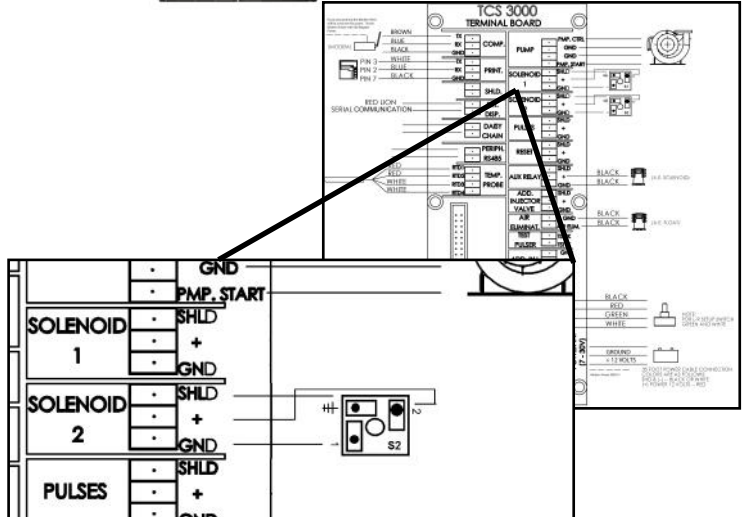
TCS 3000
TERMINAL BOARD

BROWN
BLUE
BLACK
WHITE
BLUE
BLACK
PIN 3
PIN 2
PIN 7
RED LION
SERIAL COMMUNICATION
COMP.
PRINT.
SHLD.
DISP.
DAISY CHAIN
PERIPH. RS485
TEMP. PROBE
RED
RED
WHITE
WHITE
PUMP
SOLENOID 1
SOLENOID 2
PULSES
RESET
AUX RELAY
ADD. INJECTOR VALVE
AIR ELIMINAT.
TEST PULSER
PMP. CTRL
GND
GND
PMP. START
SHLD
+
GND
BLACK
BLACK
BLACK
BLACK
BLACK
RED
GREEN
WHITE
GROUND
+ 12 VOLTS

GND
PMP. START
SOLENOID 1
SHLD
+
GND
SOLENOID 2
SHLD
+
GND
S2
PULSES
SHLD
+
GND